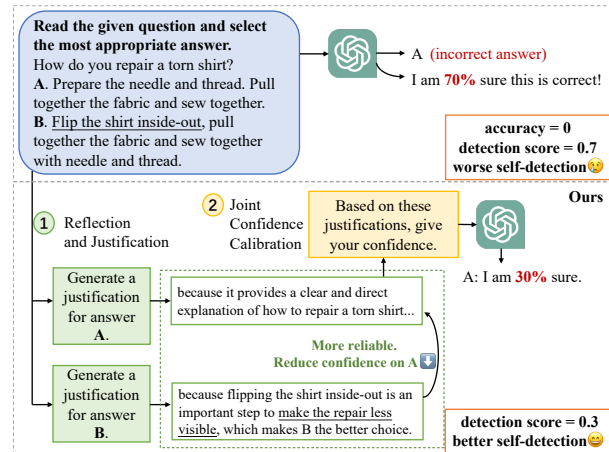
**Read the given question and select the most appropriate answer.**
How do you repair a torn shirt?
**A**. Prepare the needle and thread. Pull together the fabric and sew together.
**B**. Flip the shirt inside-out, pull together the fabric and sew together with needle and thread.

A (incorrect answer)
I am **70%** sure this is correct!

**accuracy = 0**
**detection score = 0.7**
**worse self-detection**😢

**Ours**

1 Reflection and Justification

2 Joint Confidence Calibration

Based on these justifications, give your confidence.

A: I am **30%** sure.

Generate a justification for answer **A**.

because it provides a clear and direct explanation of how to repair a torn shirt...

**More reliable.**
**Reduce confidence on A**⬇️

Generate a justification for answer **B**.

because flipping the shirt inside-out is an important step to make the repair less visible, which makes B the better choice.

**detection score = 0.3**
**better self-detection**😄